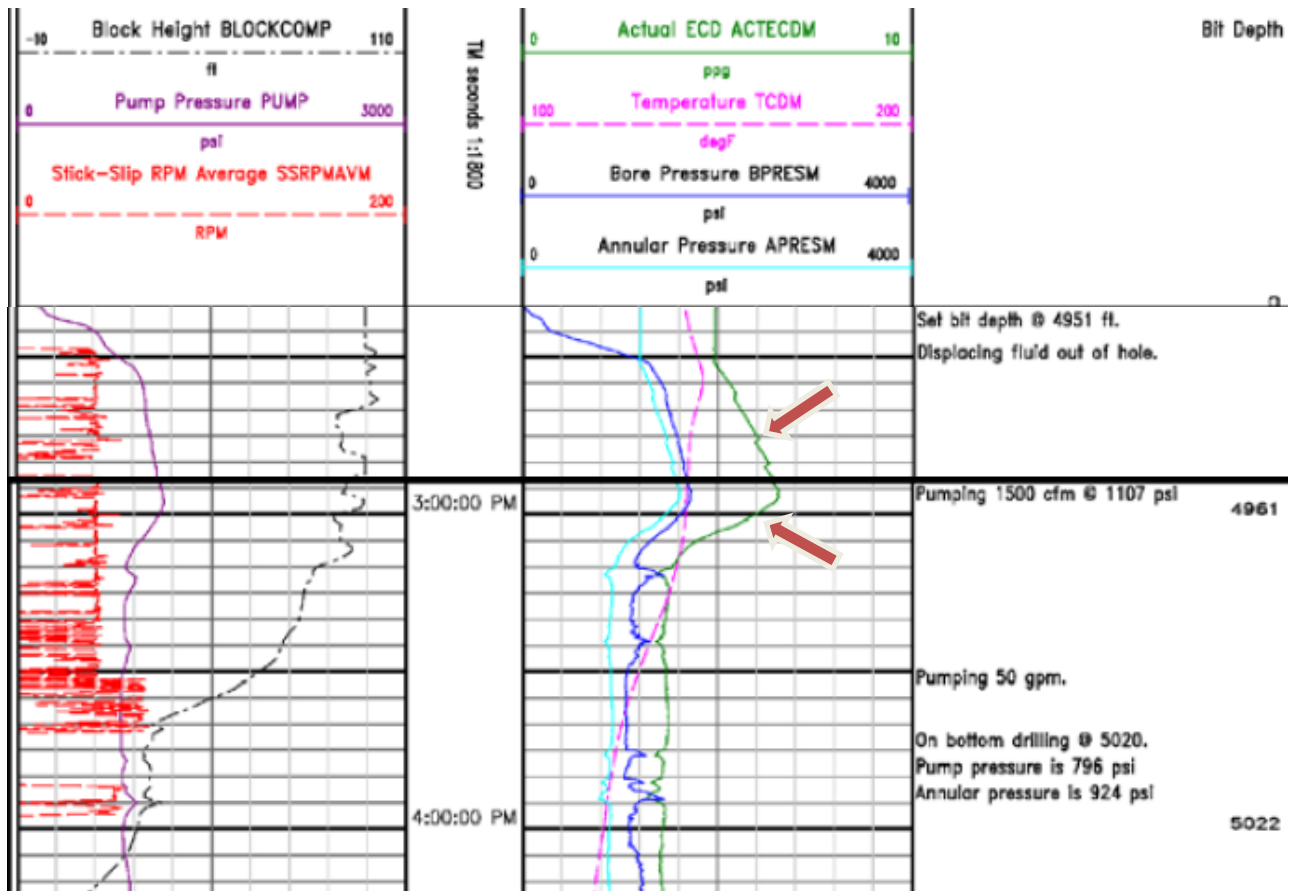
-10 Block Height BLOCKCOMP 110
ft
0 Pump Pressure PUMP 3000
psi
Stick-Slip RPM Average SSRPMAVM
0 200
RPM

TM seconds 1:1800

0 Actual ECD ACTECDM 10
ppg
100 Temperature TCDM 200
degF
0 Bore Pressure BPRESM 4000
psi
0 Annular Pressure APRESM 4000
psi

Bit Depth
0

Set bit depth @ 4951 ft.
Displacing fluid out of hole.

3:00:00 PM
Pumping 1500 cfm @ 1107 psi
4961

Pumping 50 gpm.

On bottom drilling @ 5020.
Pump pressure is 796 psi
Annular pressure is 924 psi

4:00:00 PM
5022